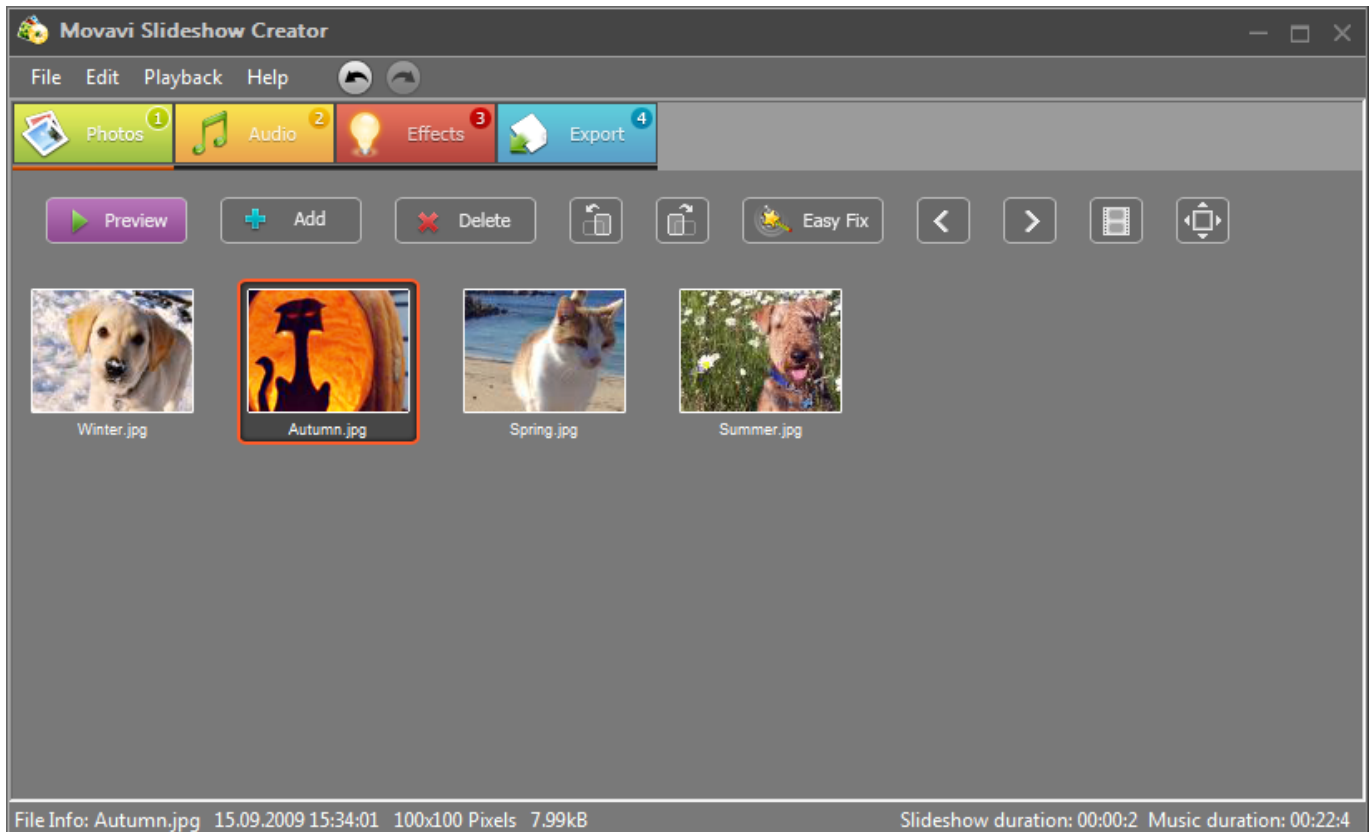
Movavi Slideshow Creator

File Edit Playback Help

Photos 1 Audio 2 Effects 3 Export 4

Preview Add Delete Easy Fix

Winter.jpg Autumn.jpg Spring.jpg Summer.jpg

File Info: Autumn.jpg 15.09.2009 15:34:01 100x100 Pixels 7.99kB Slideshow duration: 00:00:2 Music duration: 00:22:4